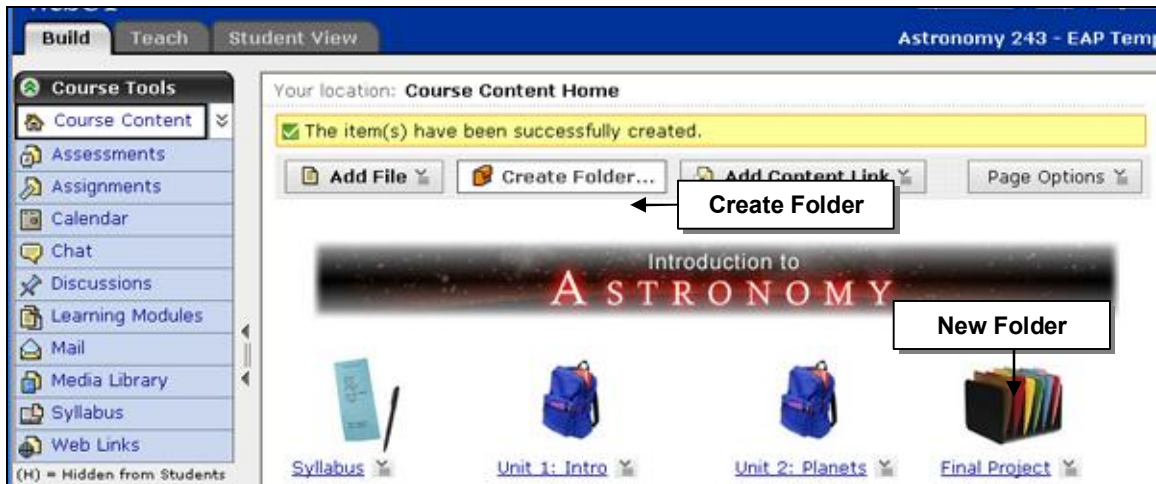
Build Teach Student View

Astronomy 243 - EAP Tem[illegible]

Course Tools

Course Content

Assessments

Assignments

Calendar

Chat

Discussions

Learning Modules

Mail

Media Library

Syllabus

Web Links

(H) = Hidden from Students

Your location: Course Content Home

The item(s) have been successfully created.

Add File

Create Folder...

Add Content Link

Page Options

Create Folder

Introduction to ASTRONOMY

New Folder

Syllabus

Unit 1: Intro

Unit 2: Planets

Final Project